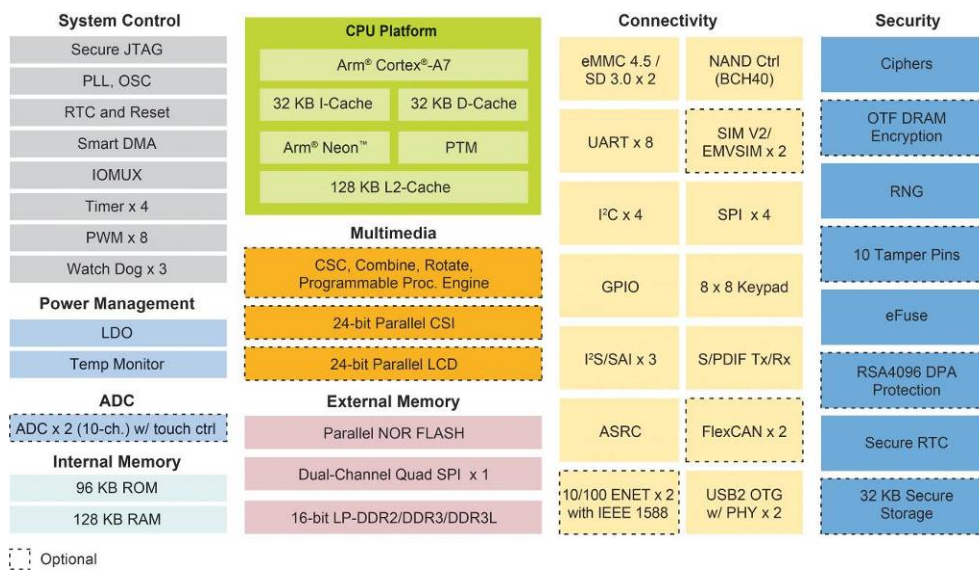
System Control
Secure JTAG
PLL, OSC
RTC and Reset
Smart DMA
IOMUX
Timer x 4
PWM x 8
Watch Dog x 3

Power Management
LDO
Temp Monitor

ADC
ADC x 2 (10-ch.) w/ touch ctrl

Internal Memory
96 KB ROM
128 KB RAM

CPU Platform
Arm® Cortex®-A7
32 KB I-Cache
32 KB D-Cache
Arm® Neon™
PTM
128 KB L2-Cache

Multimedia
CSC, Combine, Rotate, Programmable Proc. Engine
24-bit Parallel CSI
24-bit Parallel LCD

External Memory
Parallel NOR FLASH
Dual-Channel Quad SPI x 1
16-bit LP-DDR2/DDR3/DDR3L

Connectivity
eMMC 4.5 / SD 3.0 x 2
NAND Ctrl (BCH40)
UART x 8
SIM V2/ EMVSIM x 2
I²C x 4
SPI x 4
GPIO
8 x 8 Keypad
I²S/SAI x 3
S/PDIF Tx/Rx
ASRC
FlexCAN x 2
10/100 ENET x 2 with IEEE 1588
USB2 OTG w/ PHY x 2

Security
Ciphers
OTF DRAM Encryption
RNG
10 Tamper Pins
eFuse
RSA4096 DPA Protection
Secure RTC
32 KB Secure Storage

Optional